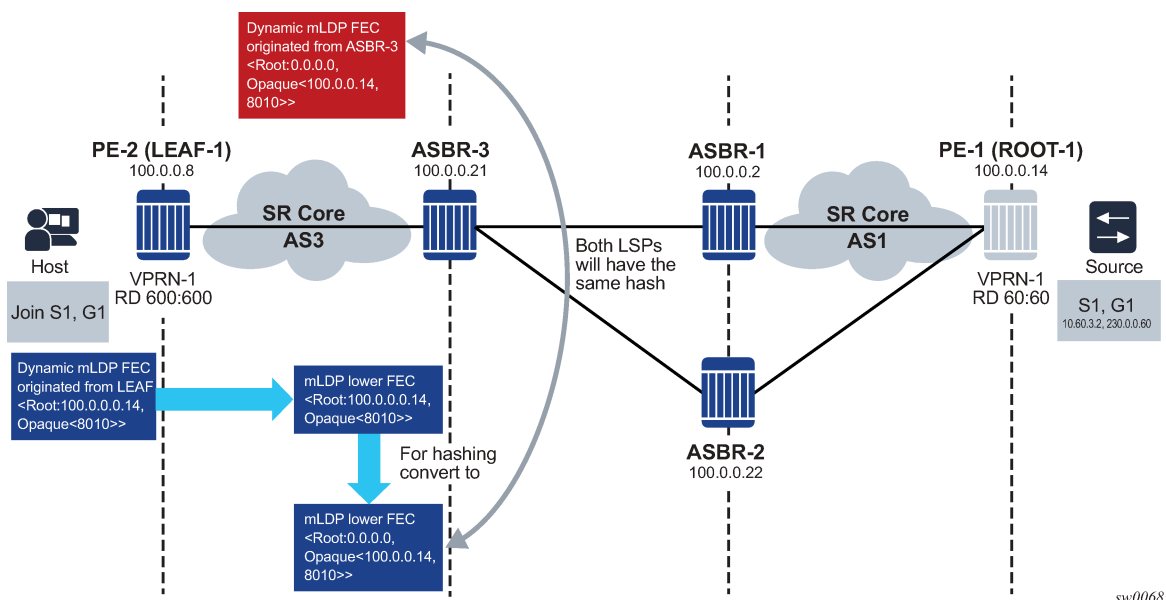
Dynamic mLDP FEC originated from ASBR-3 <Root:0.0.0.0, Opaque<100.0.0.14, 8010>>

PE-2 (LEAF-1)
100.0.0.8

SR Core
AS3

ASBR-3
100.0.0.21

ASBR-1
100.0.0.2

SR Core
AS1

PE-1 (ROOT-1)
100.0.0.14

Host

VPRN-1
RD 600:600

Both LSPs will have the same hash

VPRN-1
RD 60:60

Source

Join S1, G1

S1, G1
10.60.3.2, 230.0.0.60

Dynamic mLDP FEC originated from LEAF <Root:100.0.0.14, Opaque<8010>>

mLDP lower FEC <Root:100.0.0.14, Opaque<8010>>

For hashing convert to

ASBR-2
100.0.0.22

mLDP lower FEC <Root:0.0.0.0, Opaque<100.0.0.14, 8010>>

sw0068